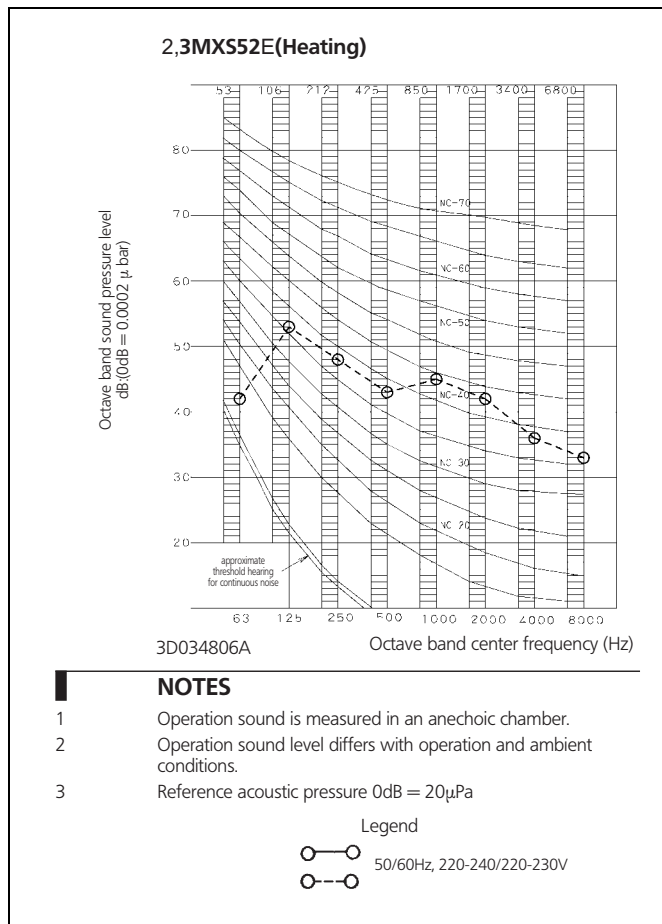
2,3MXS52E(Heating)

53 106 212 425 850 1700 3400 6800

Octave band sound pressure level dB:(0dB = 0.0002 μ bar)

80
70
60
50
40
30
20

NC-70
NC-60
NC-50
NC-40
NC-30
NC-20

approximate threshold hearing for continuous noise

63 125 250 500 1000 2000 4000 8000

3D034806A

Octave band center frequency (Hz)

NOTES

1 Operation sound is measured in an anechoic chamber.

2 Operation sound level differs with operation and ambient conditions.

3 Reference acoustic pressure 0dB = 20μPa

Legend

50/60Hz, 220-240/220-230V